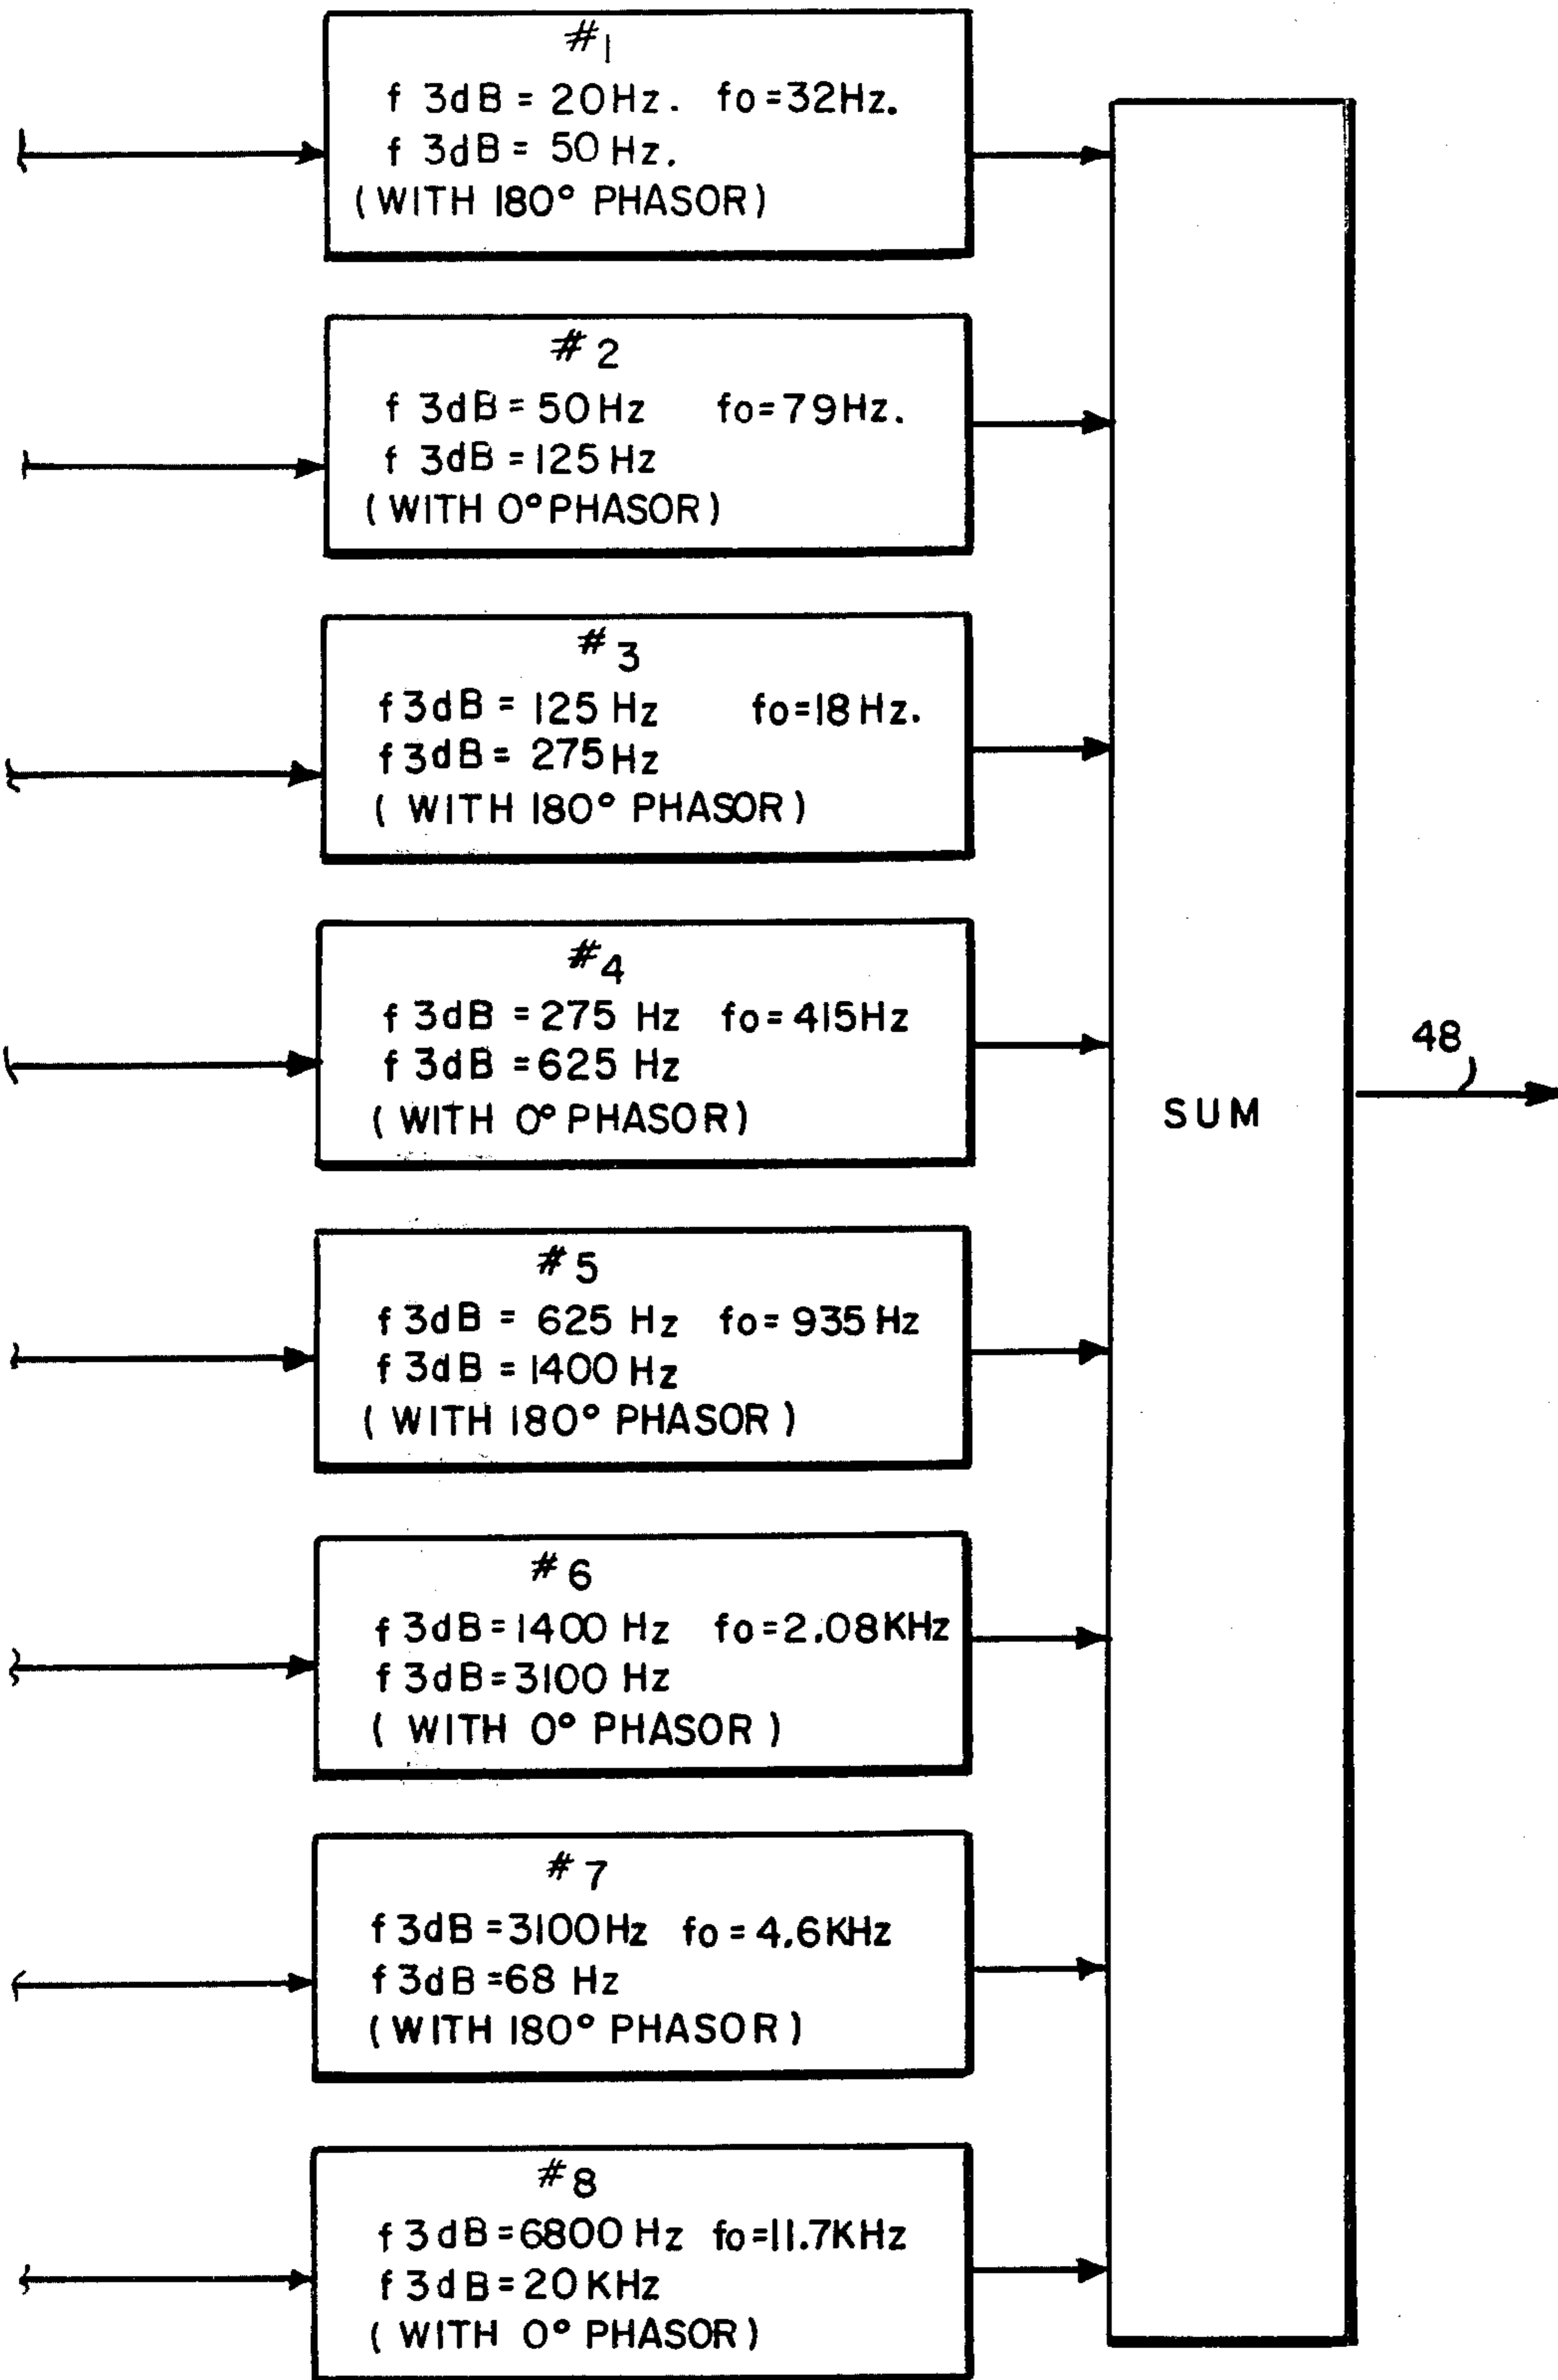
#1
f 3dB = 20Hz. fo=32Hz.
f 3dB = 50 Hz.
(WITH 180° PHASOR)

#2
f 3dB = 50Hz fo=79Hz.
f 3dB = 125 Hz
(WITH 0° PHASOR)

#3
f 3dB = 125 Hz fo=18 Hz.
f 3dB = 275 Hz
( WITH 180° PHASOR )

#4
f 3dB = 275 Hz fo= 415Hz
f 3dB = 625 Hz
( WITH 0° PHASOR)

#5
f 3dB = 625 Hz fo= 935 Hz
f 3dB = 1400 Hz
( WITH 180° PHASOR )

#6
f 3dB=1400 Hz fo=2.08KHz
f 3dB=3100 Hz
( WITH 0° PHASOR )

#7
f 3dB =3100Hz fo = 4.6KHz
f 3dB =68 Hz
(WITH 180° PHASOR )

#8
f 3dB=6800 Hz fo=11.7KHz
f 3dB=20KHz
( WITH 0° PHASOR)

SUM

48